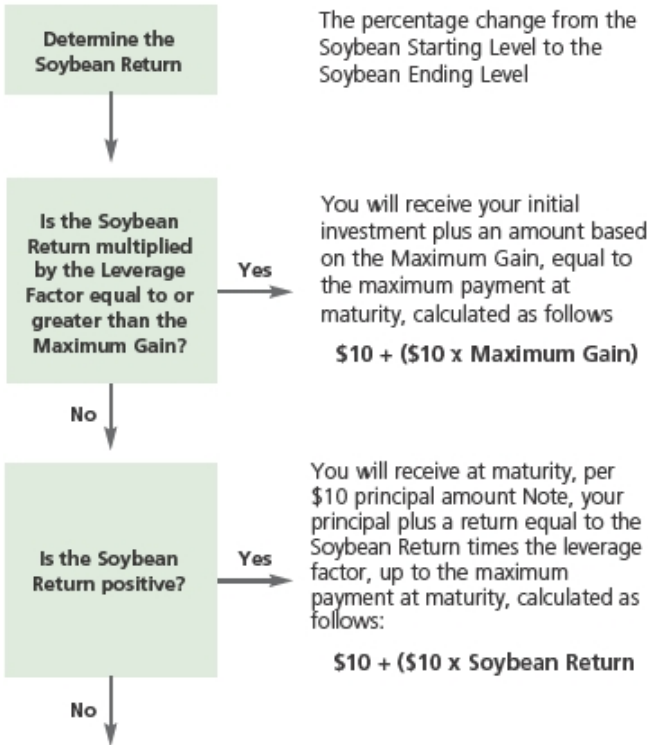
Determine the Soybean Return

The percentage change from the Soybean Starting Level to the Soybean Ending Level

Is the Soybean Return multiplied by the Leverage Factor equal to or greater than the Maximum Gain?

Yes

You will receive your initial investment plus an amount based on the Maximum Gain, equal to the maximum payment at maturity, calculated as follows

$10 + ($10 x Maximum Gain)

No

Is the Soybean Return positive?

Yes

You will receive at maturity, per $10 principal amount Note, your principal plus a return equal to the Soybean Return times the leverage factor, up to the maximum payment at maturity, calculated as follows:

$10 + ($10 x Soybean Return

No